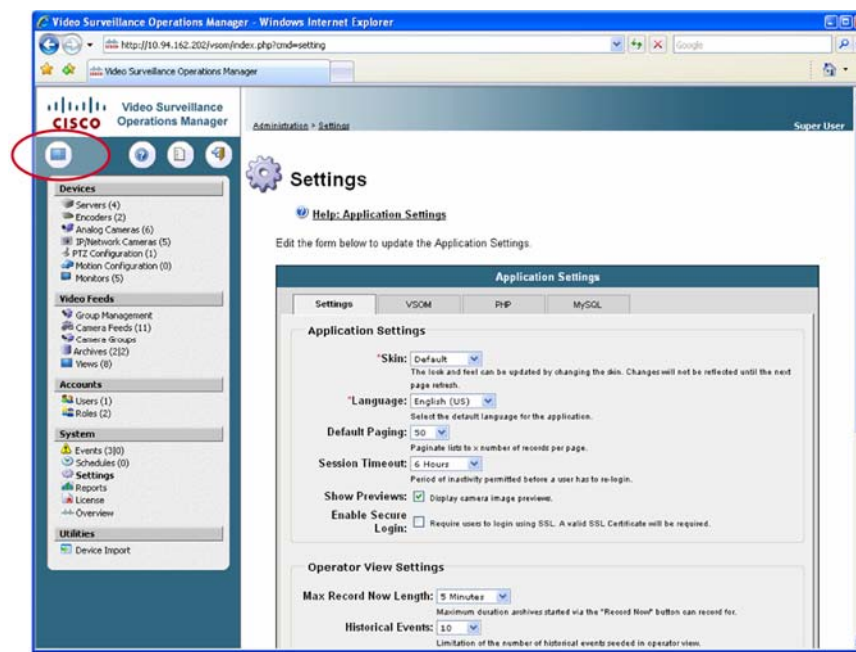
Video Surveillance Operations Manager - Windows Internet Explorer

http://10.94.162.202/vsom/index.php?cmd=setting

Google

Video Surveillance Operations Manager

CISCO Video Surveillance Operations Manager

Administration > Settings

Super User

Devices
Servers (4)
Encoders (2)
Analog Cameras (6)
IP/Network Cameras (5)
PTZ Configuration (1)
Motion Configuration (0)
Monitors (5)

Video Feeds
Group Management
Camera Feeds (11)
Camera Groups
Archives (2|2)
Views (8)

Accounts
Users (1)
Roles (2)

System
Events (3|0)
Schedules (0)
Settings
Reports
License
Overview

Utilities
Device Import

Settings

Help: Application Settings

Edit the form below to update the Application Settings.

Application Settings

Settings | VSOM | PHP | MySQL

Application Settings

*Skin: Default
The look and feel can be updated by changing the skin. Changes will not be reflected until the next page refresh.

*Language: English (US)
Select the default language for the application.

Default Paging: 50
Paginate lists to x number of records per page.

Session Timeout: 6 Hours
Period of inactivity permitted before a user has to re-login.

Show Previews: Display camera image previews.

Enable Secure Login: Require users to login using SSL. A valid SSL Certificate will be required.

Operator View Settings

Max Record Now Length: 5 Minutes
Maximum duration archives started via the "Record Now" button can record for.

Historical Events: 10
Limitation of the number of historical events seeded in operator view.